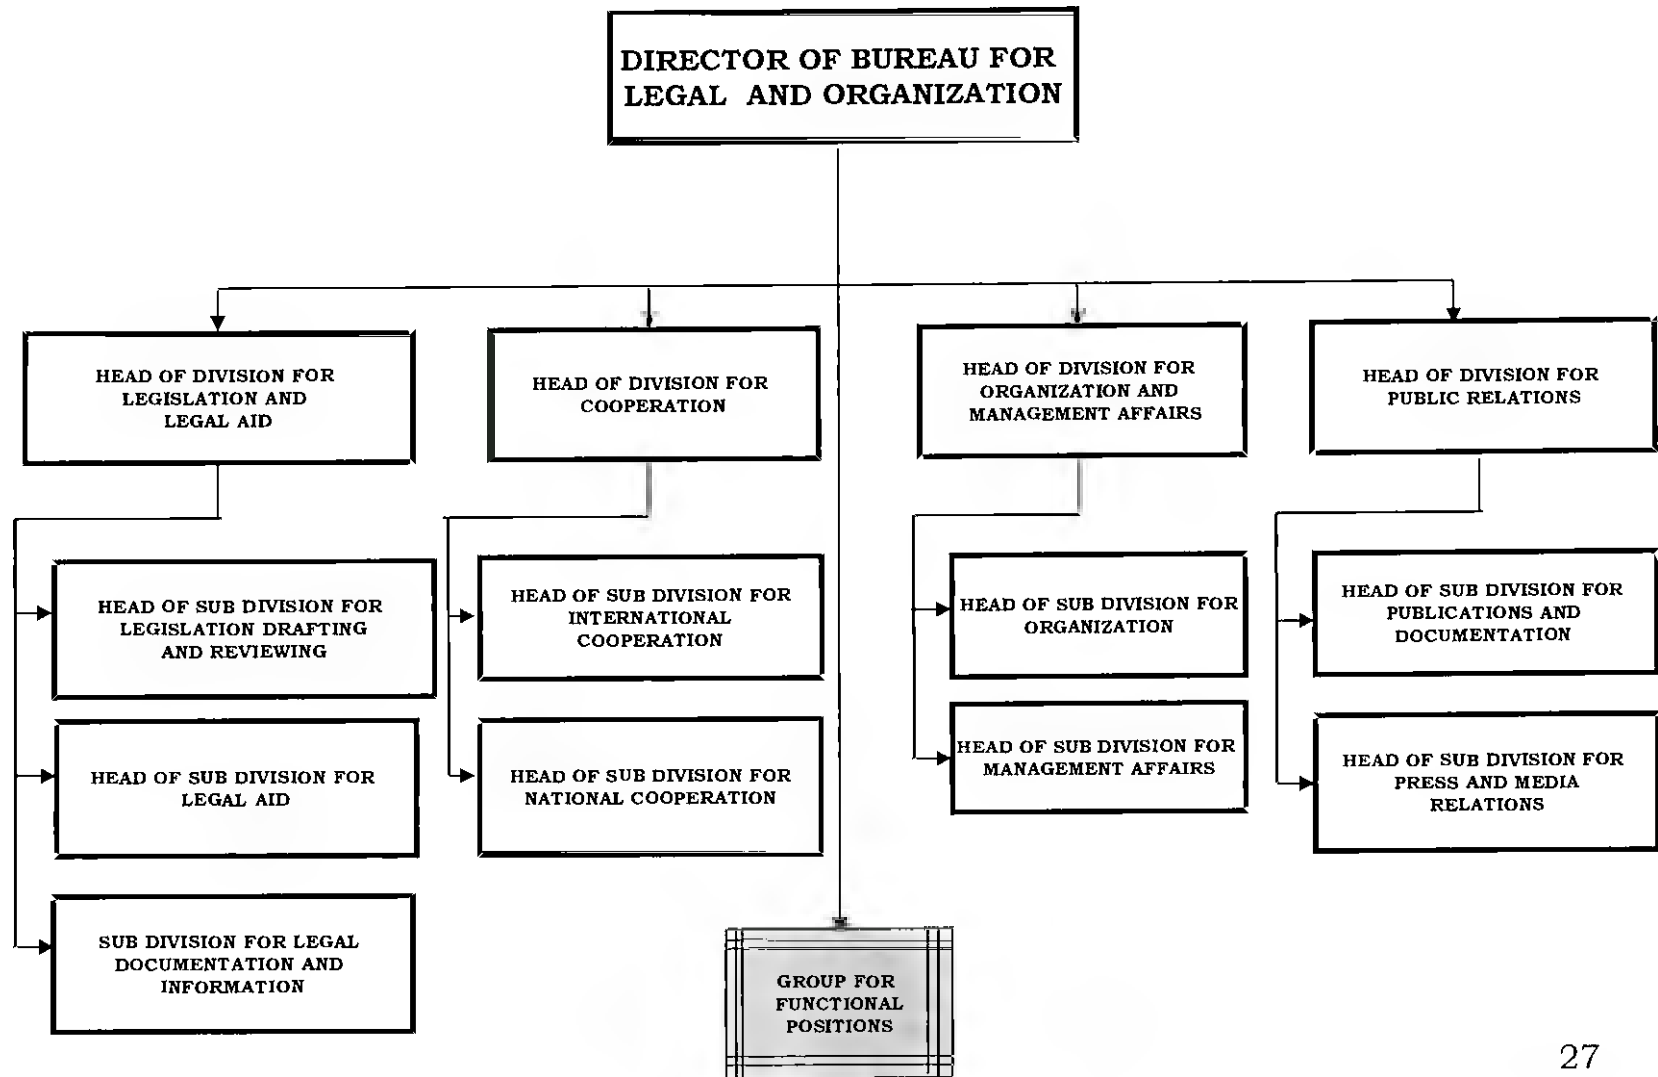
DIRECTOR OF BUREAU FOR LEGAL AND ORGANIZATION

HEAD OF DIVISION FOR LEGISLATION AND LEGAL AID

HEAD OF DIVISION FOR COOPERATION

HEAD OF DIVISION FOR ORGANIZATION AND MANAGEMENT AFFAIRS

HEAD OF DIVISION FOR PUBLIC RELATIONS

HEAD OF SUB DIVISION FOR LEGISLATION DRAFTING AND REVIEWING

HEAD OF SUB DIVISION FOR LEGAL AID

SUB DIVISION FOR LEGAL DOCUMENTATION AND INFORMATION

HEAD OF SUB DIVISION FOR INTERNATIONAL COOPERATION

HEAD OF SUB DIVISION FOR NATIONAL COOPERATION

HEAD OF SUB DIVISION FOR ORGANIZATION

HEAD OF SUB DIVISION FOR MANAGEMENT AFFAIRS

HEAD OF SUB DIVISION FOR PUBLICATIONS AND DOCUMENTATION

HEAD OF SUB DIVISION FOR PRESS AND MEDIA RELATIONS

GROUP FOR FUNCTIONAL POSITIONS

27